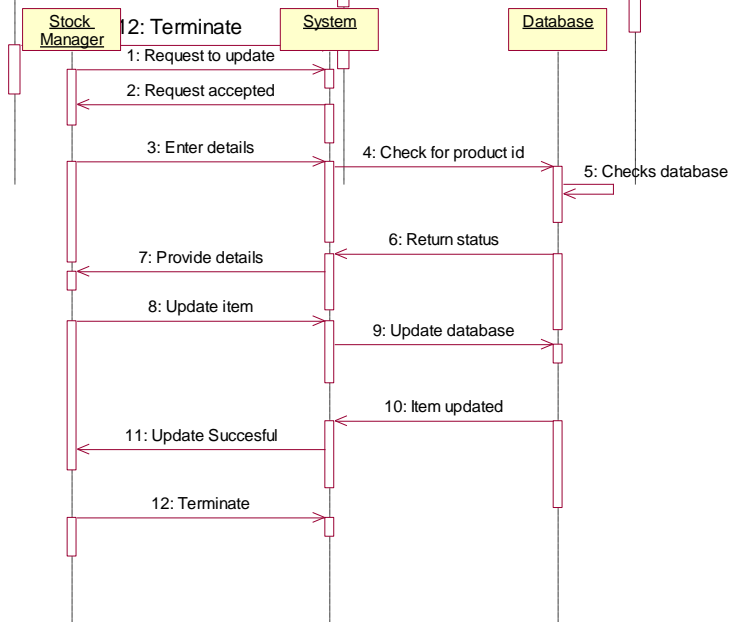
Stock Manager

12: Terminate

System

Database

1: Request to update

2: Request accepted

3: Enter details

4: Check for product id

5: Checks database

6: Return status

7: Provide details

8: Update item

9: Update database

10: Item updated

11: Update Succesful

12: Terminate